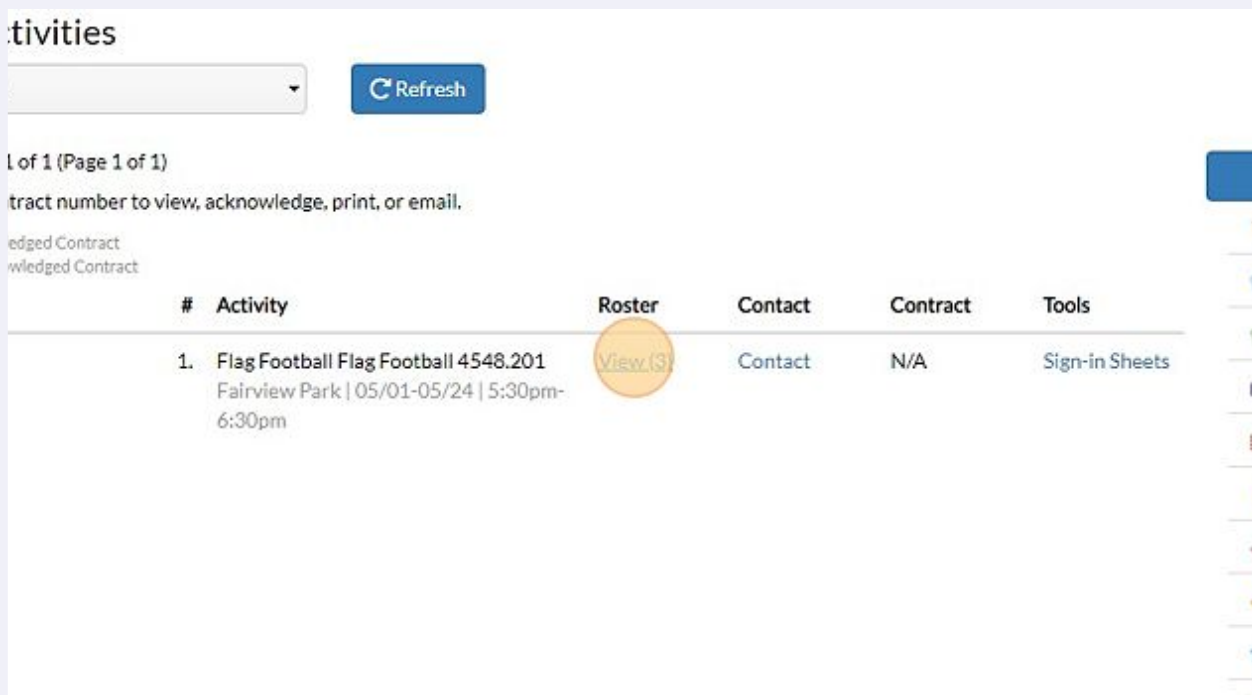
tivities

Refresh

1 of 1 (Page 1 of 1)

tract number to view, acknowledge, print, or email.

edged Contract
wledged Contract

| # | Activity | Roster | Contact | Contract | Tools |
|---|---|---|---|---|---|
| 1. | Flag Football Flag Football 4548.201 Fairview Park \| 05/01-05/24 \| 5:30pm-6:30pm | View (3) | Contact | N/A | Sign-in Sheets |